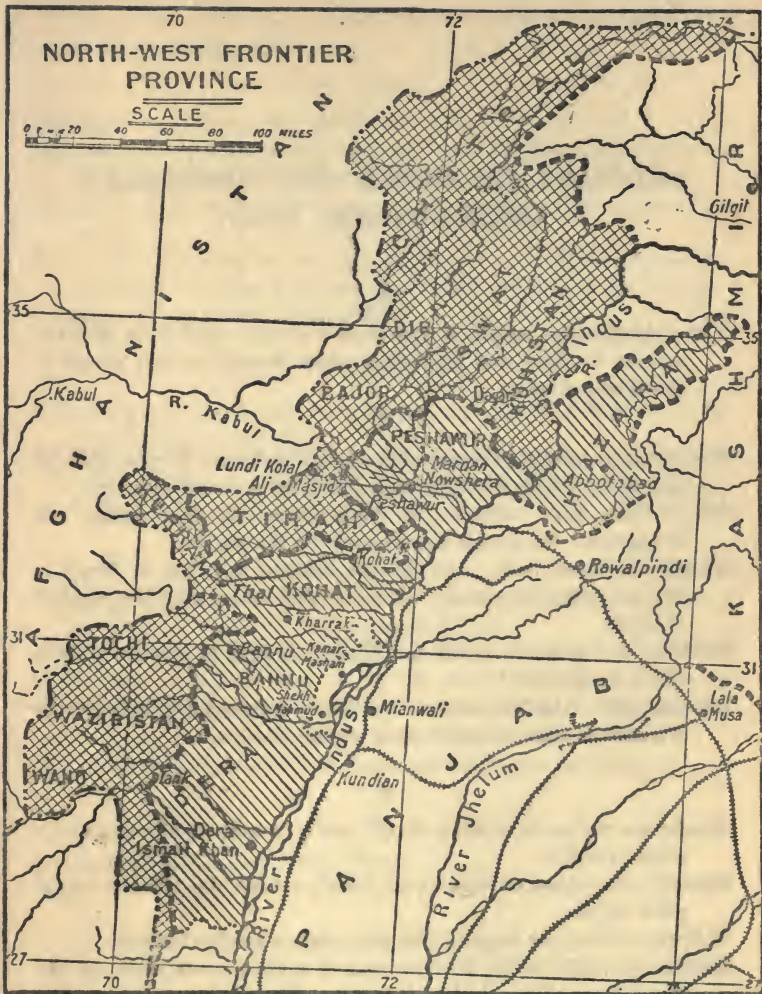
NORTH-WEST FRONTIER PROVINCE

SCALE

0 10 20 40 60 80 100 MILES

70

72

74

35

35

31

31

27

27

70

72

74

AFGHANISTAN

KASHMIR

PANJAB

CHITRAL

DIR

SWAT

KOHISTAN

HAZARA

BAJOR

PESHAWUR

TIRAH

KOHAT

BANNU

TOCHI

WAZIRISTAN

WANA

DERA

Gilgit

R. Indus

Kabul

R. Kabul

Lundi Kotal

Ali Masjid

Mardan

Nowshera

Peshawur

Abbotabad

Rawalpindi

Kohat

Thal

Kharrak

Kalabagh

Bannu

Kamar Mashani

Shekh Mahmud

Mianwali

Lala Musa

Tank

Kundian

Dera Ismail Khan

River Indus

River Jhelum